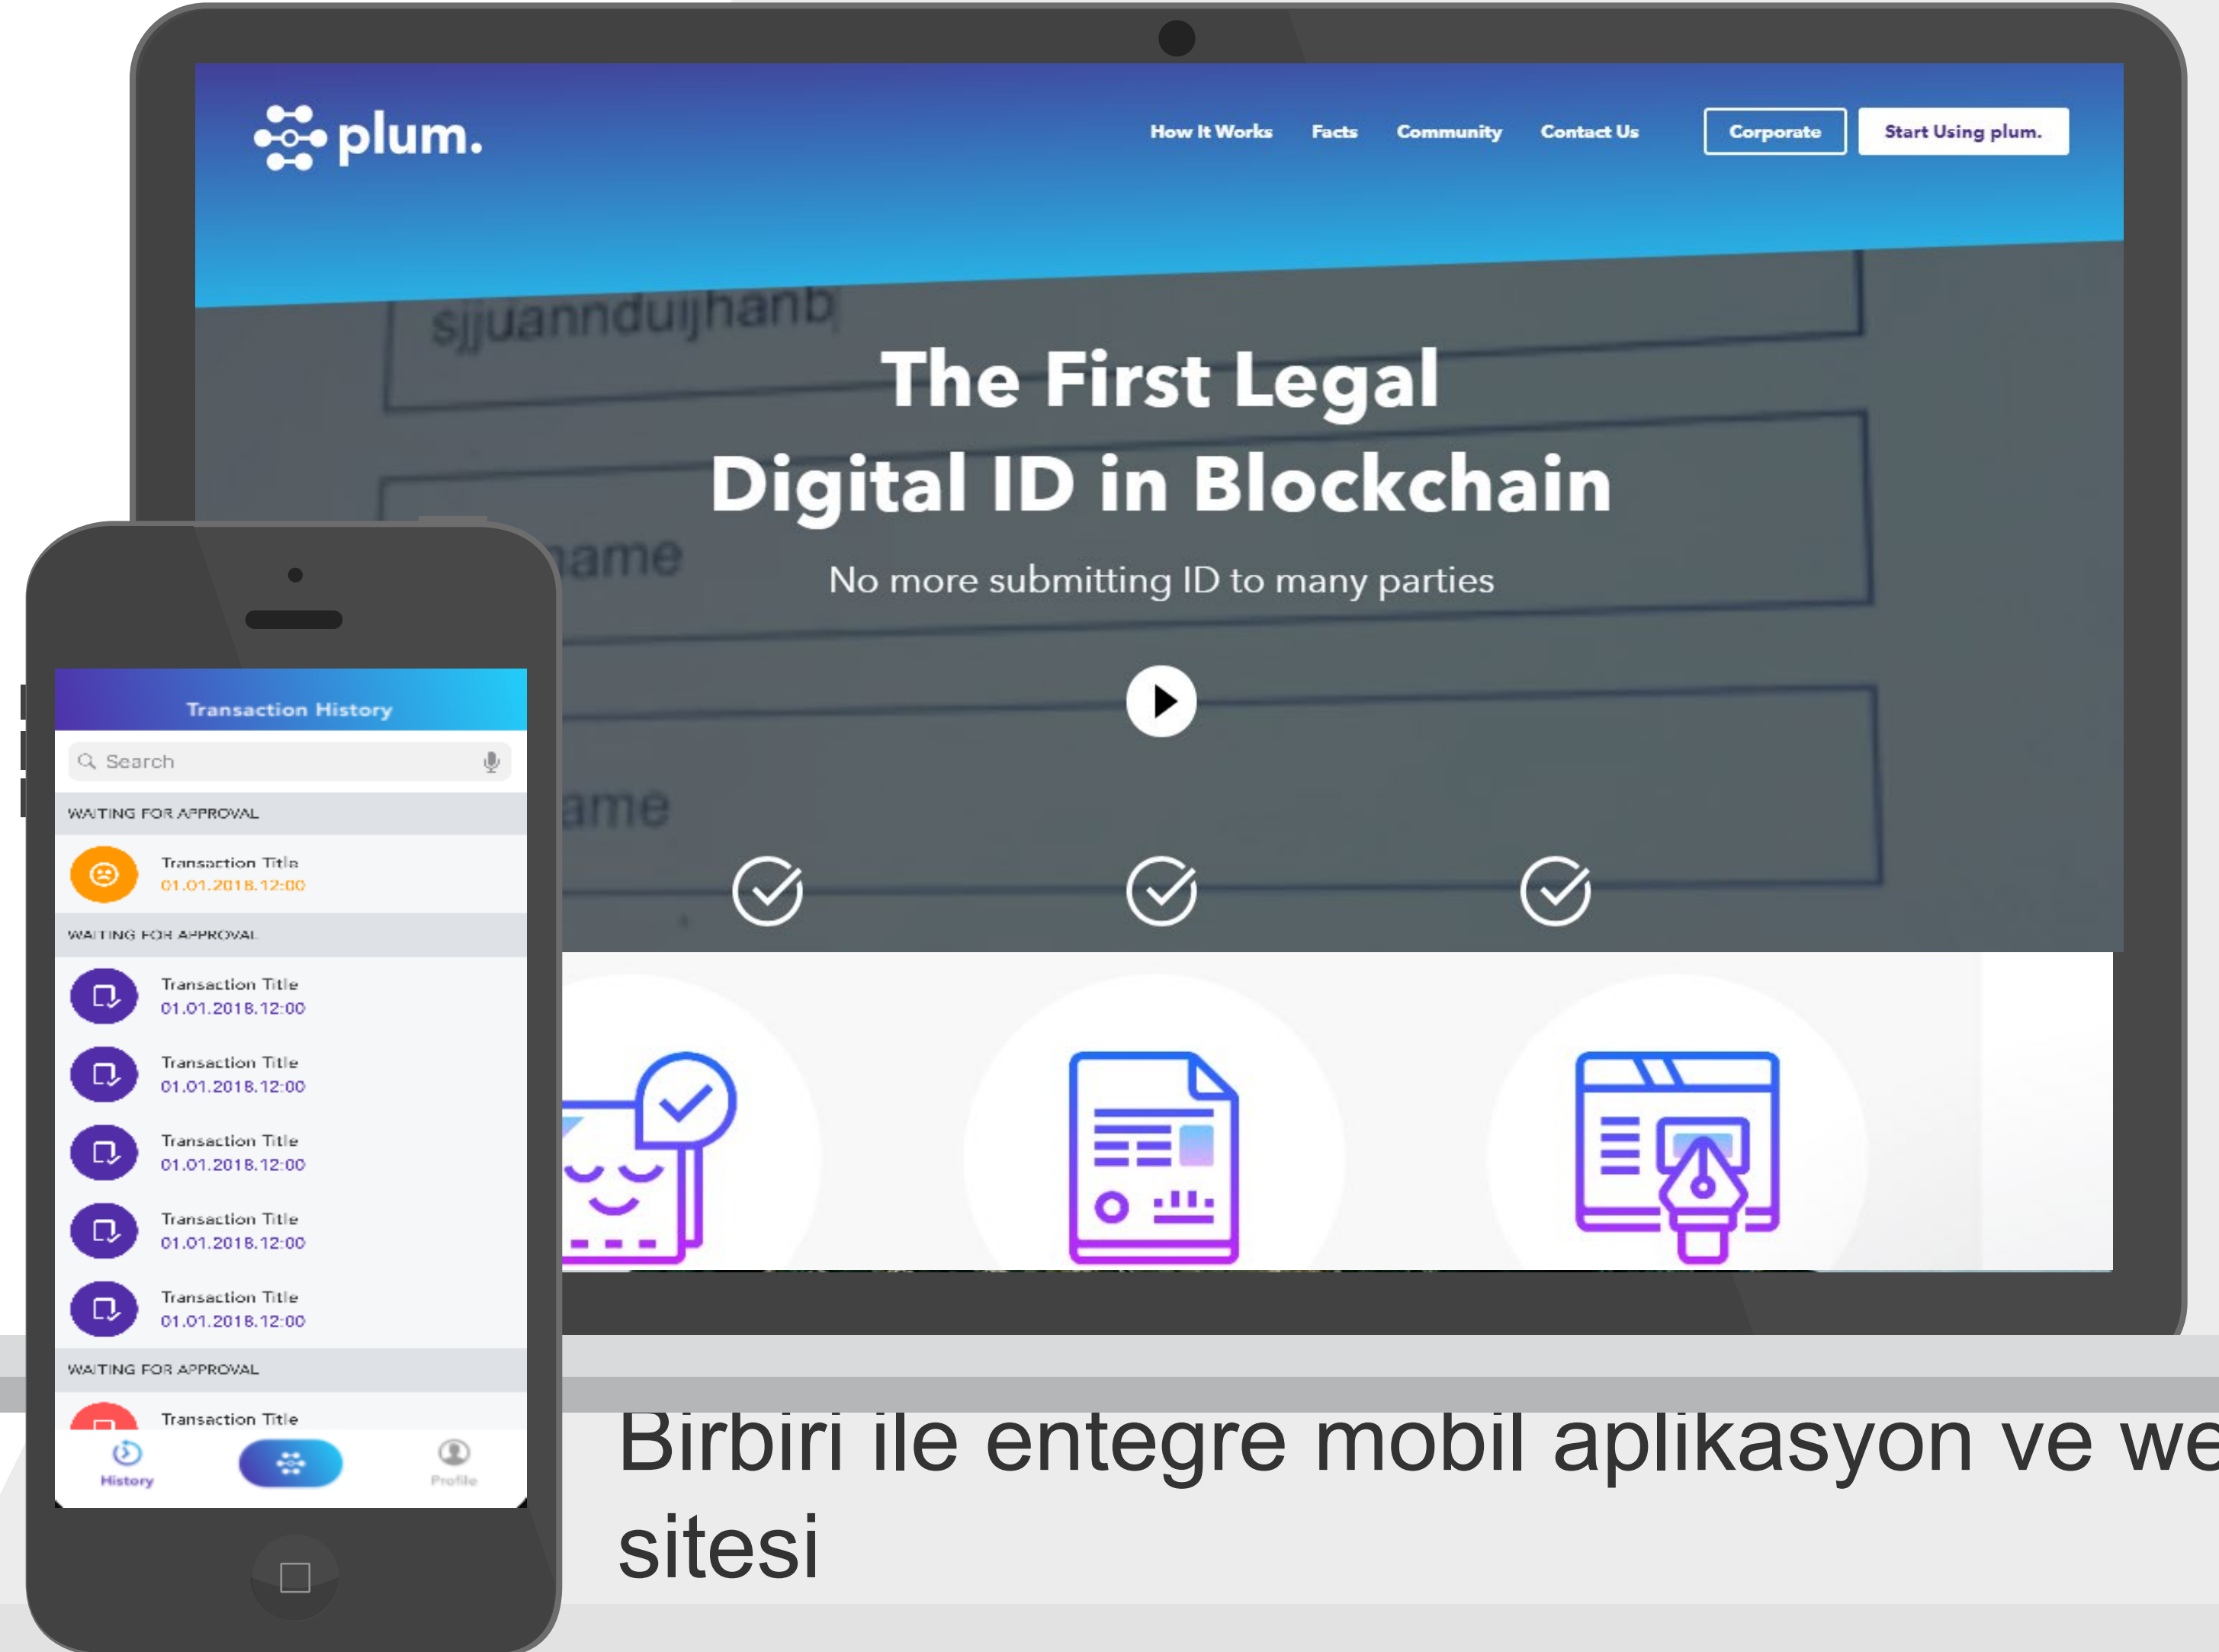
plum.

How It Works Facts Community Contact Us Corporate Start Using plum.

sjjuanndujhanb

The First Legal Digital ID in Blockchain

No more submitting ID to many parties

ame

ame

Transaction History

Search

WAITING FOR APPROVAL

Transaction Title
01.01.2018.12:00

WAITING FOR APPROVAL

Transaction Title
01.01.2018.12:00

Transaction Title
01.01.2018.12:00

Transaction Title
01.01.2018.12:00

Transaction Title
01.01.2018.12:00

Transaction Title
01.01.2018.12:00

WAITING FOR APPROVAL

Transaction Title

History Profile

Birbiri ile entegre mobil aplikasyon ve we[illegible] sitesi